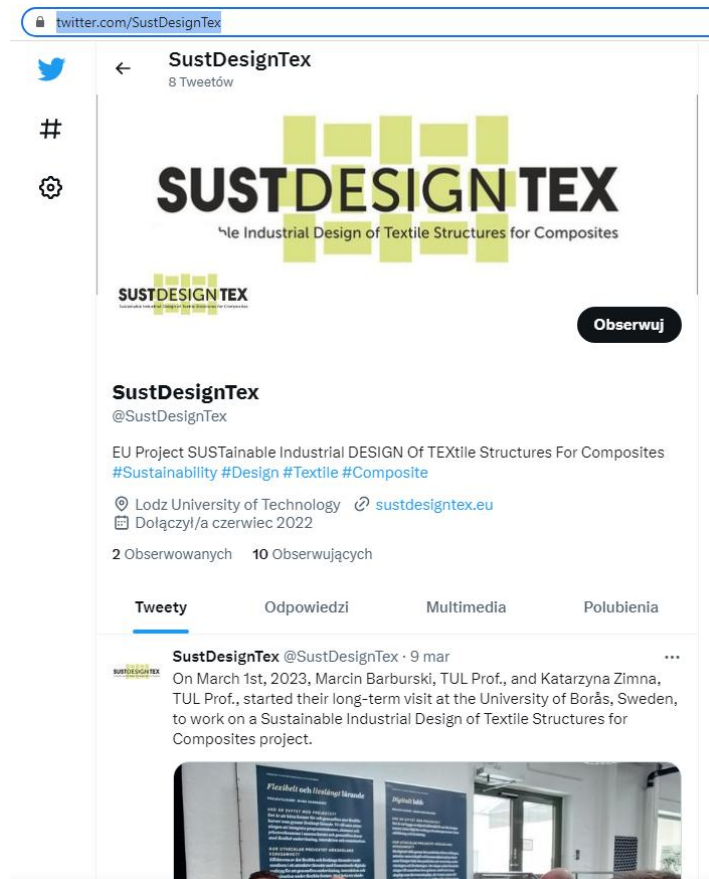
twitter.com/SustDesignTex

SustDesignTex
8 Tweetów

SUSTDESIGNTEX
ʰle Industrial Design of Textile Structures for Composites

SUSTDESIGNTEX

Obserwuj

SustDesignTex
@SustDesignTex

EU Project SUSTainable Industrial DESIGN Of TEXtile Structures For Composites #Sustainability #Design #Textile #Composite

Lodz University of Technology sustdesigntex.eu
Dołączył/a czerwiec 2022

2 Obserwowanych 10 Obserwujących

Tweety Odpowiedzi Multimedia Polubienia

SUSTDESIGNTEX
SustDesignTex @SustDesignTex · 9 mar
...
On March 1st, 2023, Marcin Barburski, TUL Prof., and Katarzyna Zimna, TUL Prof., started their long-term visit at the University of Borås, Sweden, to work on a Sustainable Industrial Design of Textile Structures for Composites project.

Flexibelt och livslångt lärande

Digitalt lärk

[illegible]